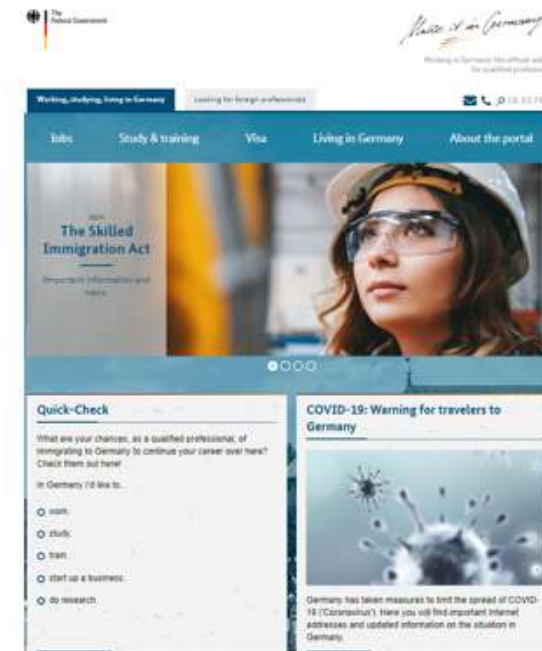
The Federal Government

Make it in Germany

Working in Germany: the official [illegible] for qualified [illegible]

Working, studying, living in Germany

Looking for foreign professionals

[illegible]

Jobs

Study & training

Visa

Living in Germany

About the portal

New

The Skilled Immigration Act

Important information and news

Quick-Check

What are your chances, as a qualified professional, of immigrating to Germany to continue your career over here? Check them out here!

In Germany I'd like to...

work

study

train

start up a business

do research

COVID-19: Warning for travelers to Germany

Germany has taken measures to limit the spread of COVID-19 ("Coronavirus"). Here you will find important internet addresses and updated information on the situation in Germany.